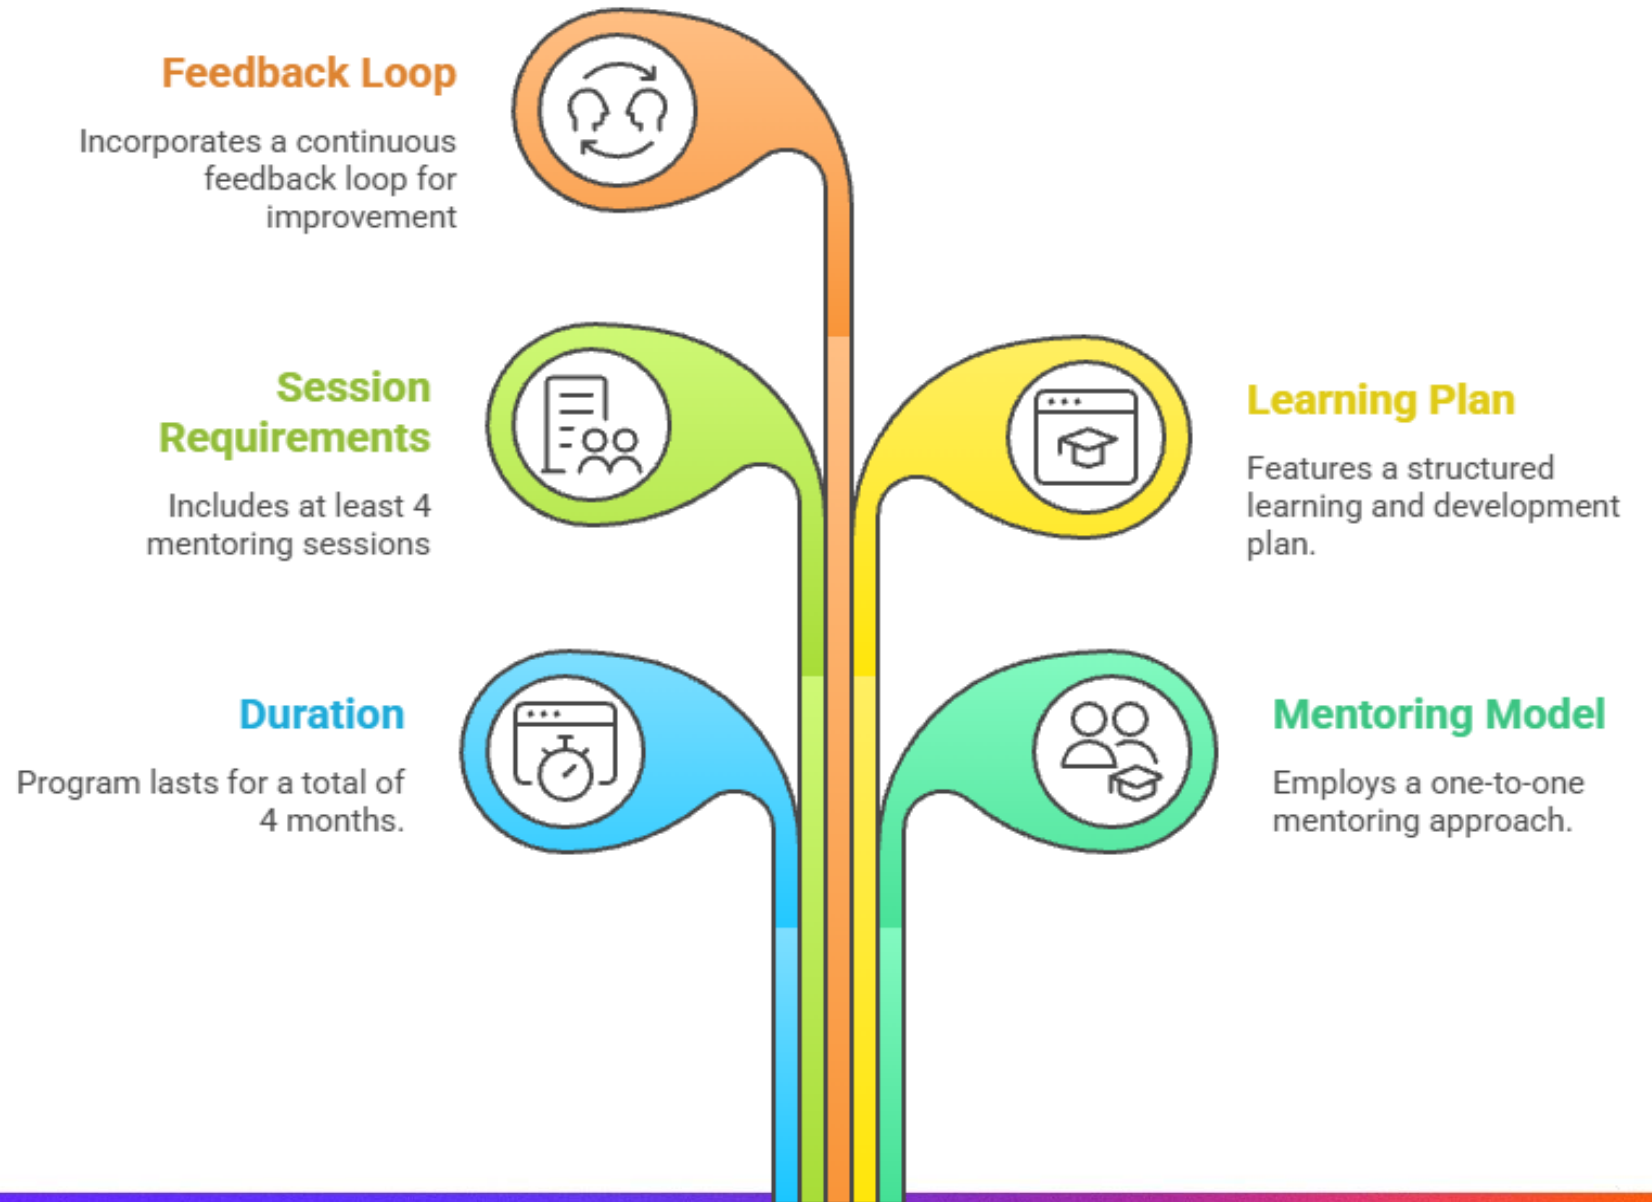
Feedback Loop

Incorporates a continuous feedback loop for improvement

Session Requirements

Includes at least 4 mentoring sessions

Learning Plan

Features a structured learning and development plan.

Duration

Program lasts for a total of 4 months.

Mentoring Model

Employs a one-to-one mentoring approach.